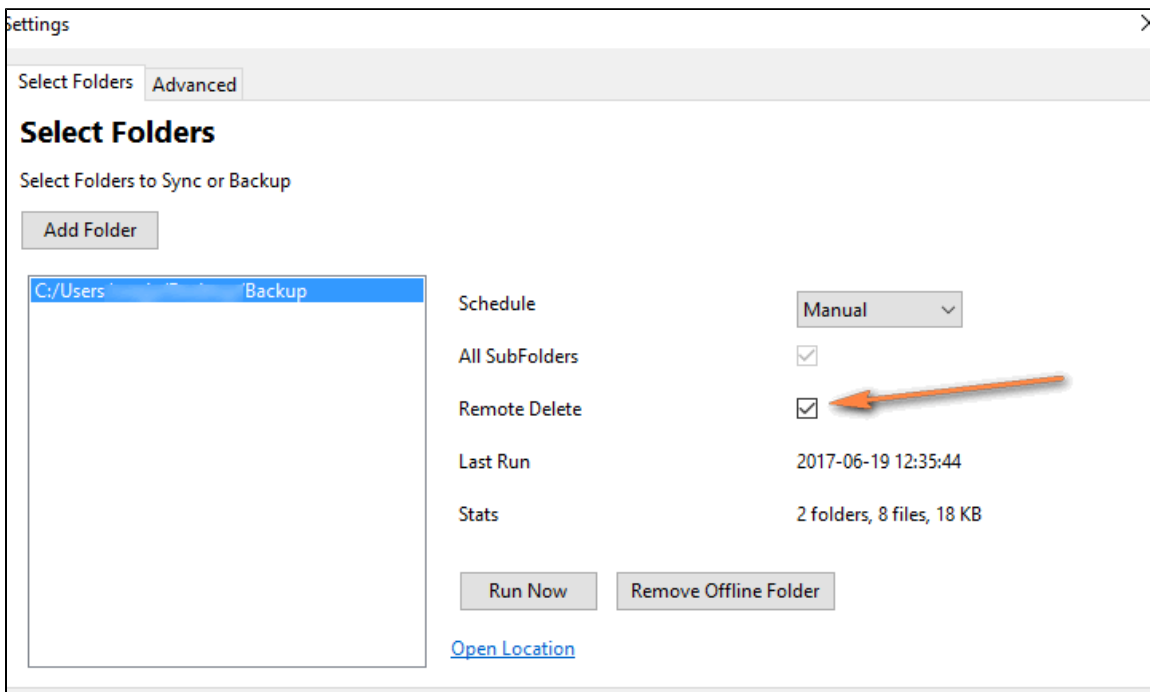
ettings

Select Folders | Advanced

Select Folders

Select Folders to Sync or Backup

Add Folder

C:/Users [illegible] Backup

Schedule | Manual

All SubFolders

Remote Delete

Last Run | 2017-06-19 12:35:44

Stats | 2 folders, 8 files, 18 KB

Run Now | Remove Offline Folder

Open Location